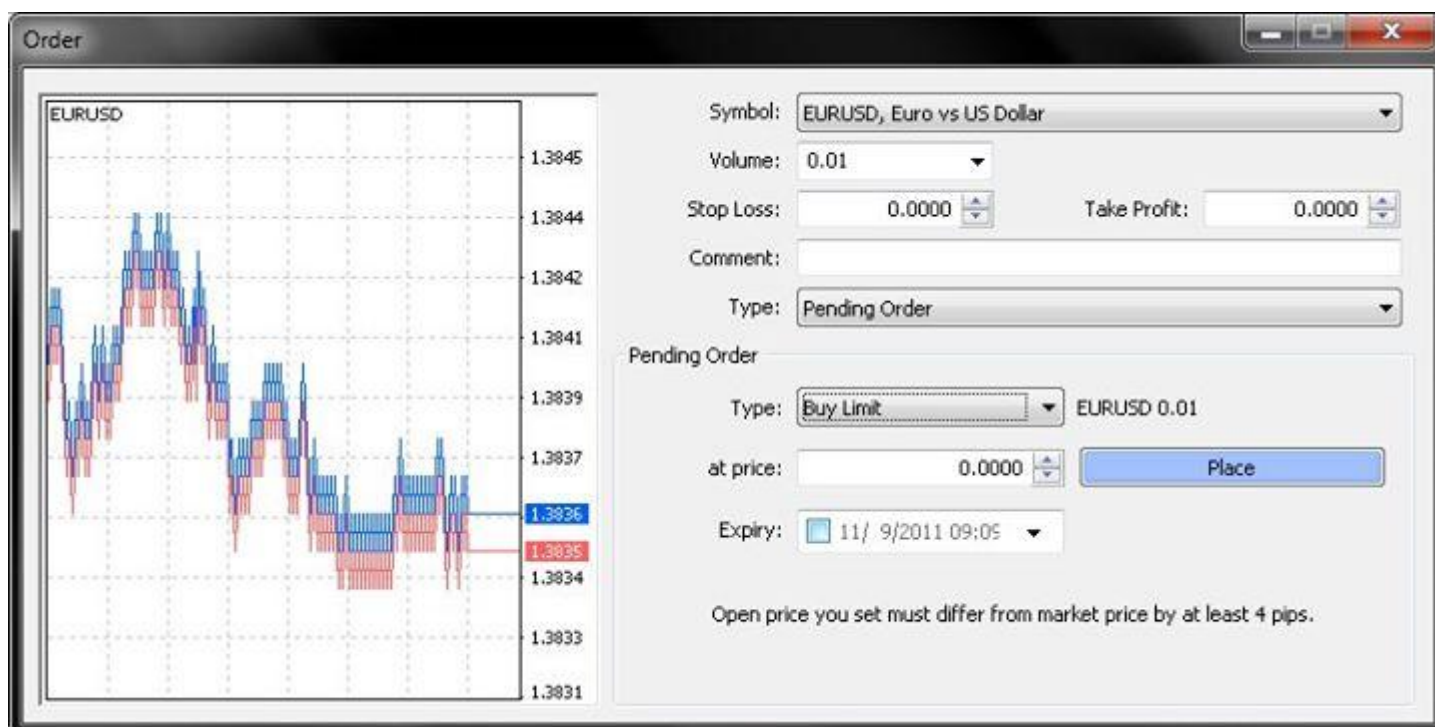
Order

EURUSD

1.3845
1.3844
1.3842
1.3841
1.3839
1.3837
1.3836
1.3835
1.3834
1.3833
1.3831

Symbol: EURUSD, Euro vs US Dollar

Volume: 0.01

Stop Loss: 0.0000

Take Profit: 0.0000

Comment:

Type: Pending Order

Pending Order

Type: Buy Limit

EURUSD 0.01

at price: 0.0000

Place

Expiry: 11/ 9/2011 09:09

Open price you set must differ from market price by at least 4 pips.